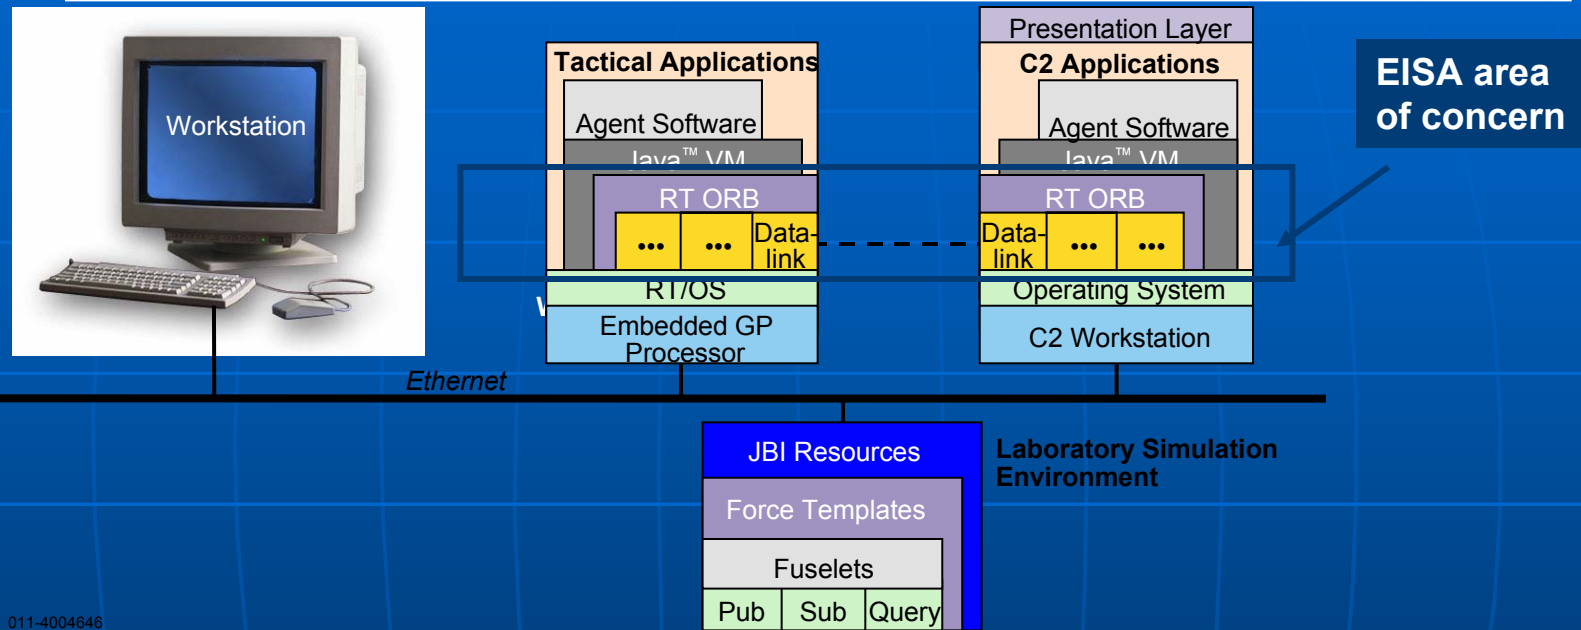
Workstation

Tactical Applications

Agent Software

Java™ VM

RT ORB

•••

•••

Datalink

RT/OS

Embedded GP Processor

Presentation Layer

C2 Applications

Agent Software

Java™ VM

RT ORB

Datalink

•••

•••

Operating System

C2 Workstation

EISA area of concern

Ethernet

JBI Resources

Force Templates

Fuselets

| Pub | Sub | Query |
|---|---|---|

Laboratory Simulation Environment

011-4004646